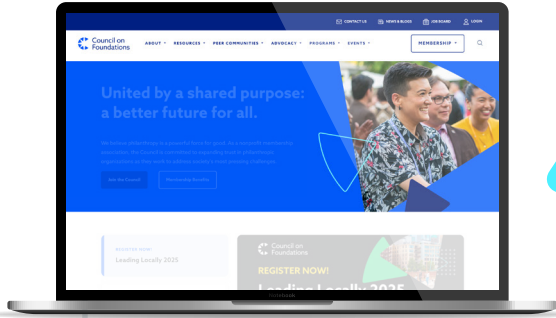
CONTACT US NEWS & BLOGS JOB BOARD LOGIN

Council on Foundations

ABOUT RESOURCES PEER COMMUNITIES ADVOCACY PROGRAMS EVENTS MEMBERSHIP

United by a shared purpose: a better future for all.

We believe philanthropy is a powerful force for good. As a nonprofit membership association, the Council is committed to supporting funders and philanthropic organizations as they work to address society's most pressing challenges.

Join the Council Membership Benefits

REGISTER NOW
Leading Locally 2025

Council on Foundations

REGISTER NOW!

Leading Locally 2025